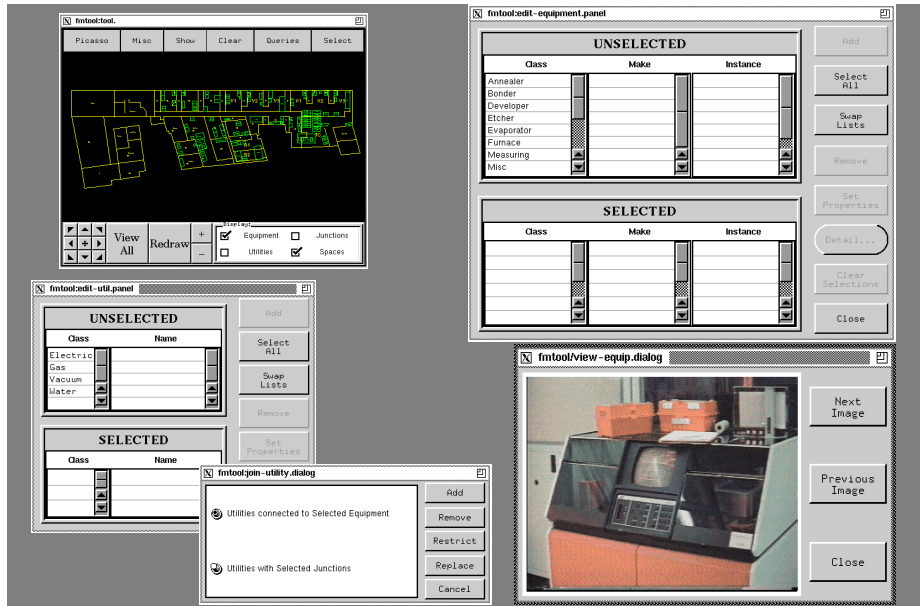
fmtool:tool.

Picasso Misc Show Clear Queries Select

View All

Redraw

+

−

Display

Equipment

Junctions

Utilities

Spaces

fmtool:edit-equipment.panel

UNSELECTED

| Class | Make | Instance |
|---|---|---|
| Annealer | | |
| Bonder | | |
| Developer | | |
| Etcher | | |
| Evaporator | | |
| Furnace | | |
| Measuring | | |
| Misc | | |

SELECTED

| Class | Make | Instance |
|---|---|---|

Add

Select All

Swap Lists

Remove

Set Properties

Detail...

Clear Selections

Close

fmtool:edit-util.panel

UNSELECTED

| Class | Name |
|---|---|
| Electric | |
| Gas | |
| Vacuum | |
| Water | |

SELECTED

| Class | Name |
|---|---|

Add

Select All

Swap Lists

Remove

Set Properties

fmtool:join-utility.dialog

Utilities connected to Selected Equipment

Utilities with Selected Junctions

Add

Remove

Restrict

Replace

Cancel

fmtool/view-equip.dialog

Next Image

Previous Image

Close